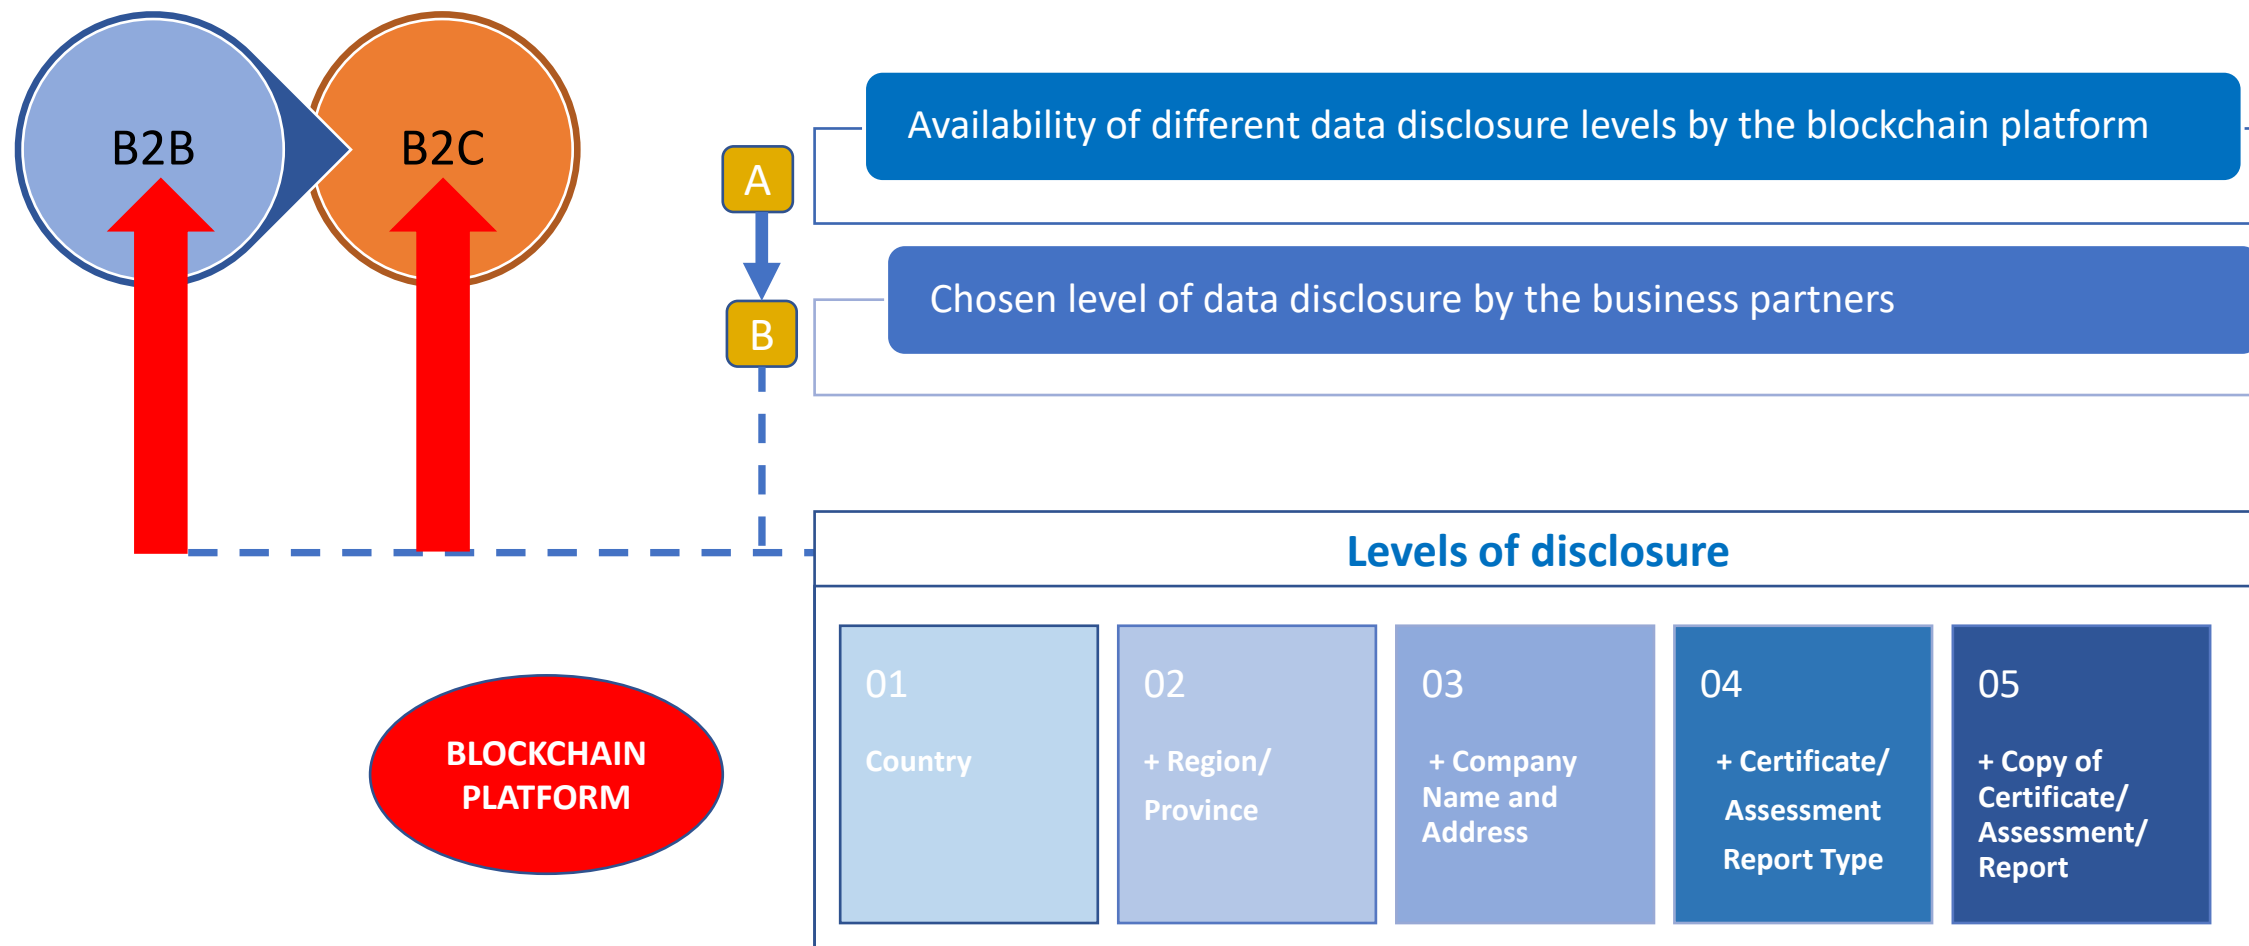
B2B

B2C

A

Availability of different data disclosure levels by the blockchain platform

B

Chosen level of data disclosure by the business partners

Levels of disclosure

01
Country

02
+ Region/ Province

03
+ Company Name and Address

04
+ Certificate/ Assessment Report Type

05
+ Copy of Certificate/ Assessment/ Report

BLOCKCHAIN PLATFORM